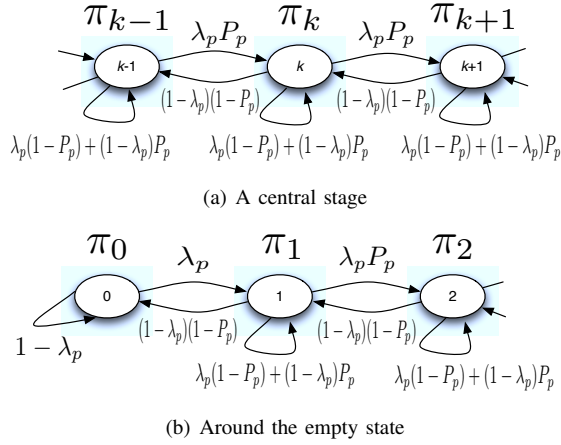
$\pi_{k-1}$ $\lambda_p P_p$ $\pi_k$ $\lambda_p P_p$ $\pi_{k+1}$

k-1 k k+1

$(1-\lambda_p)(1-P_p)$ $(1-\lambda_p)(1-P_p)$

$\lambda_p(1-P_p)+(1-\lambda_p)P_p$ $\lambda_p(1-P_p)+(1-\lambda_p)P_p$ $\lambda_p(1-P_p)+(1-\lambda_p)P_p$

(a) A central stage

$\pi_0$ $\lambda_p$ $\pi_1$ $\lambda_p P_p$ $\pi_2$

0 1 2

$1-\lambda_p$ $(1-\lambda_p)(1-P_p)$ $(1-\lambda_p)(1-P_p)$

$\lambda_p(1-P_p)+(1-\lambda_p)P_p$ $\lambda_p(1-P_p)+(1-\lambda_p)P_p$

(b) Around the empty state